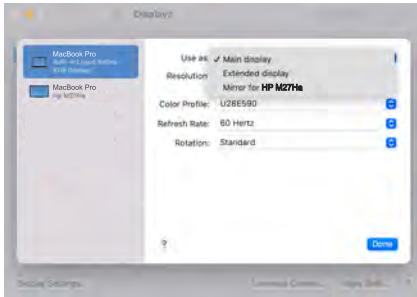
Displays

MacBook Pro
Built-in Liquid Retina XDR Display

MacBook Pro
HP M27Ha

Use as: ✓ Main display
Extended display
Mirror for HP M27Ha

Resolution

Color Profile: U28E590

Refresh Rate: 60 Hertz

Rotation: Standard

?

Done

Display Settings...

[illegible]

Night Shift...

?